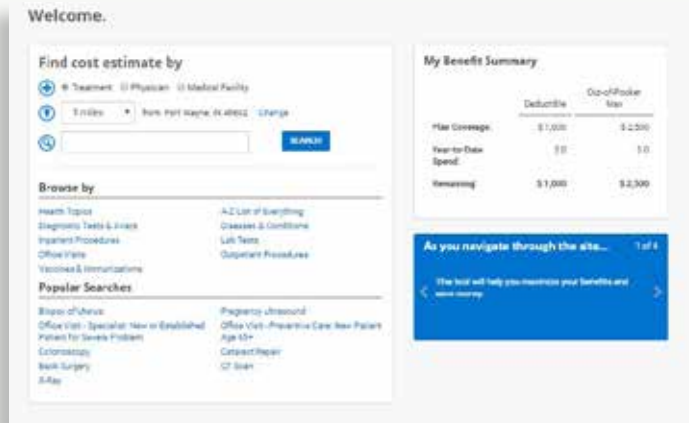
Welcome.

Find cost estimate by

Treatment Physician Medical Facility

5 miles from Fort Wayne, IN 46802 Change

SEARCH

Browse by

Health Topics
Diagnostic Tests & X-rays
Inpatient Procedures
Office Visits
Vaccines & Immunizations

A-Z List of Everything
Diseases & Conditions
Lab Tests
Outpatient Procedures

Popular Searches

Biopsy of Uterus
Office Visit - Specialist: New or Established Patient for Severe Problem
Colonoscopy
Back Surgery
X-Ray

Pregnancy Ultrasound
Office Visit - Preventive Care: New Patient Age 65+
Cataract Repair
CT Scan

My Benefit Summary

| | Deductible | Out-of-Pocket Max |
|---|---|---|
| Plan Coverage | $1,000 | $2,500 |
| Year-to-Date Spend | $0 | $0 |
| Remaining | $1,000 | $2,500 |

As you navigate through the site... 1 of 4

This tool will help you maximize your benefits and save money.